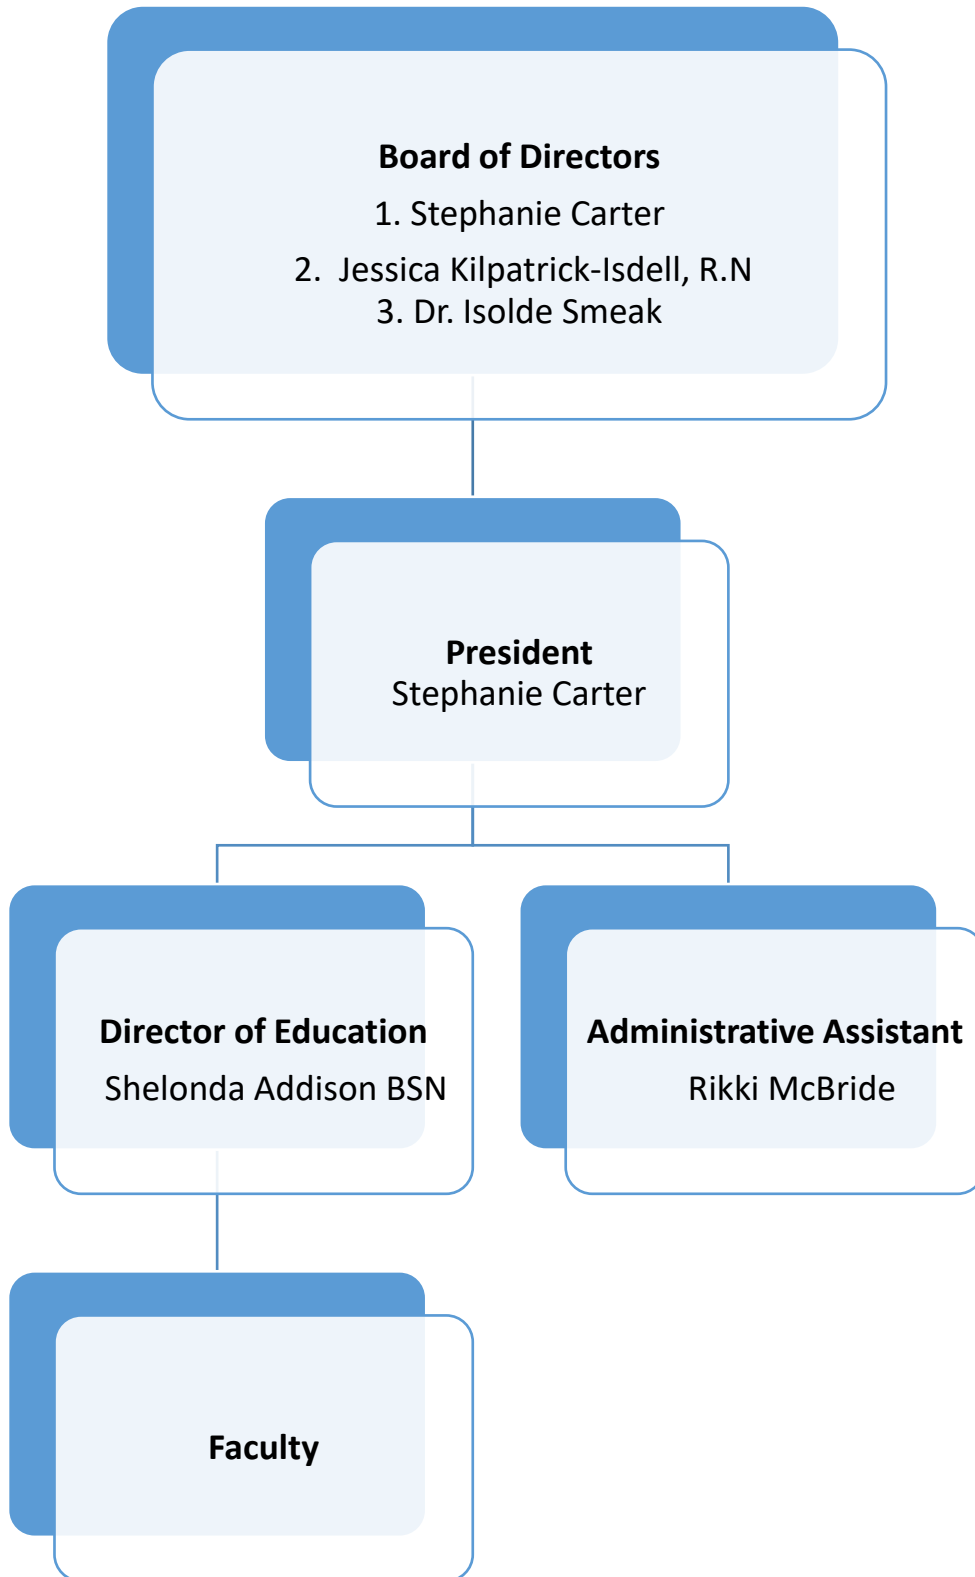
Board of Directors
1. Stephanie Carter
2. Jessica Kilpatrick-Isdell, R.N
3. Dr. Isolde Smeak

President
Stephanie Carter

Director of Education
Shelonda Addison BSN

Administrative Assistant
Rikki McBride

Faculty